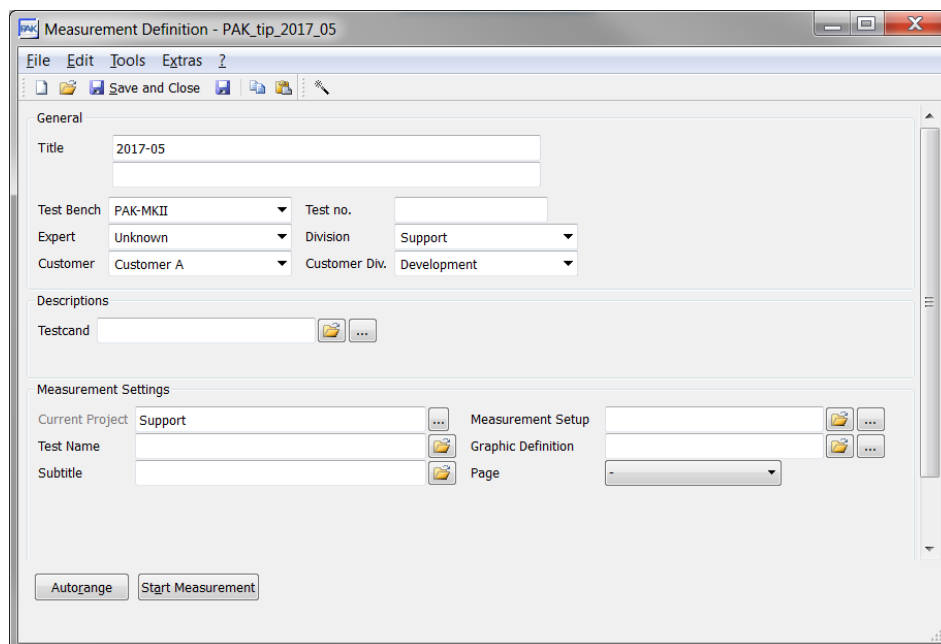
PAK Measurement Definition - PAK_tip_2017_05

File Edit Tools Extras ?

Save and Close

General

Title 2017-05

Test Bench PAK-MKII
Test no.
Expert Unknown
Division Support
Customer Customer A
Customer Div. Development

Descriptions

Testcand ...

Measurement Settings

Current Project Support ...
Measurement Setup ...
Test Name
Graphic Definition ...
Subtitle
Page -

Autorange
Start Measurement